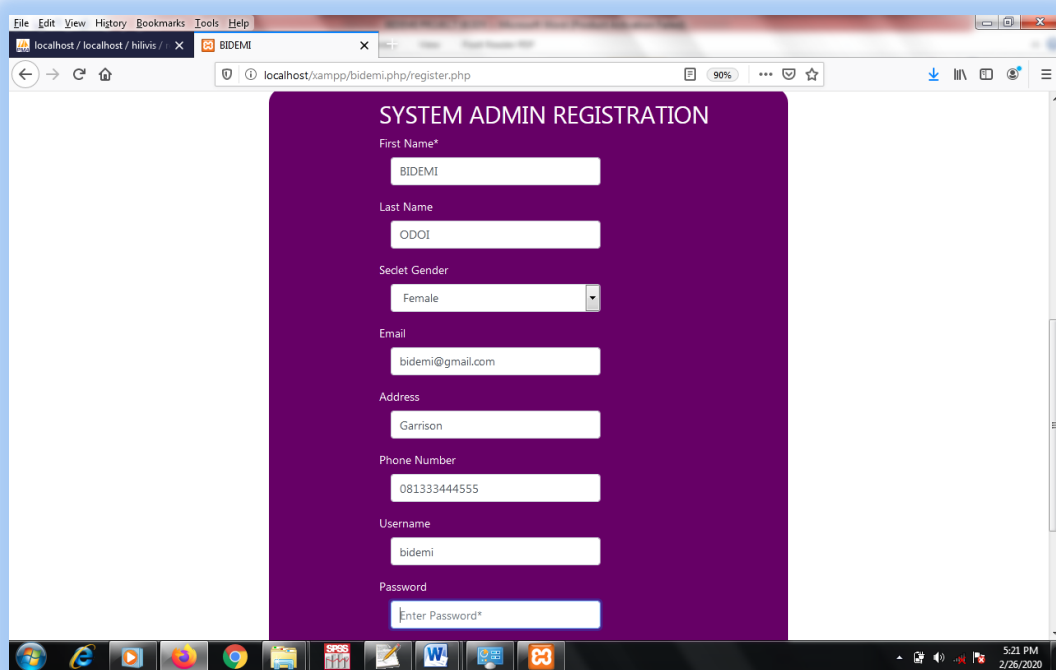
File Edit View History Bookmarks Tools Help

localhost / localhost / hilivis / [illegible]

BIDEMI

localhost/xampp/bidemi.php/register.php

90%

SYSTEM ADMIN REGISTRATION

First Name*

BIDEMI

Last Name

ODOI

Seclet Gender

Female

Email

bidemi@gmail.com

Address

Garrison

Phone Number

081333444555

Username

bidemi

Password

Enter Password*

5:21 PM
2/26/2020